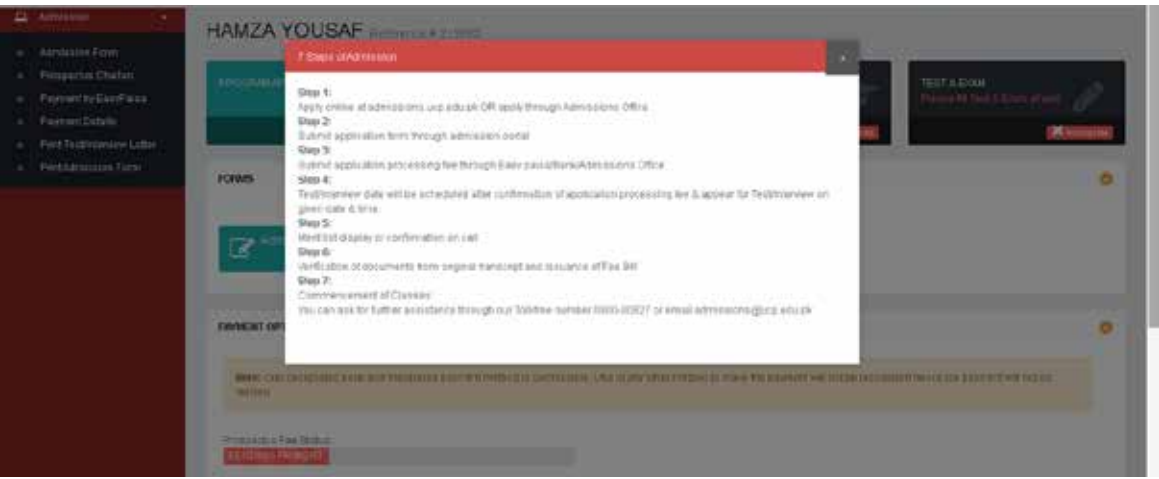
Admission

Admission Form
Prospectus Challan
Payment by EasyPaisa
Payment Details
Print Test/Interview Letter
Print Admission Form

HAMZA YOUSAF Reference # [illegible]

7 Steps of Admission

Step 1:
Apply online at admissions.ucp.edu.pk OR apply through Admissions Office
Step 2:
Submit application form through admission portal
Step 3:
Submit application processing fee through Easy paisa/Bank/Admissions Office
Step 4:
Test/Interview date will be scheduled after confirmation of application processing fee & appear for Test/Interview on given date & time.
Step 5:
Merit list display or confirmation on call
Step 6:
Verification of documents from original transcript and issuance of Fee Bill
Step 7:
Commencement of Classes
You can ask for further assistance through our Toll-free number 0800-00827 or email admissions@ucp.edu.pk

PROGRAM

TEST & EXAM
Please fill Test & Exam detail

FORMS

PAYMENT OPT

Note: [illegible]

Prospectus Fee Status:
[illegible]